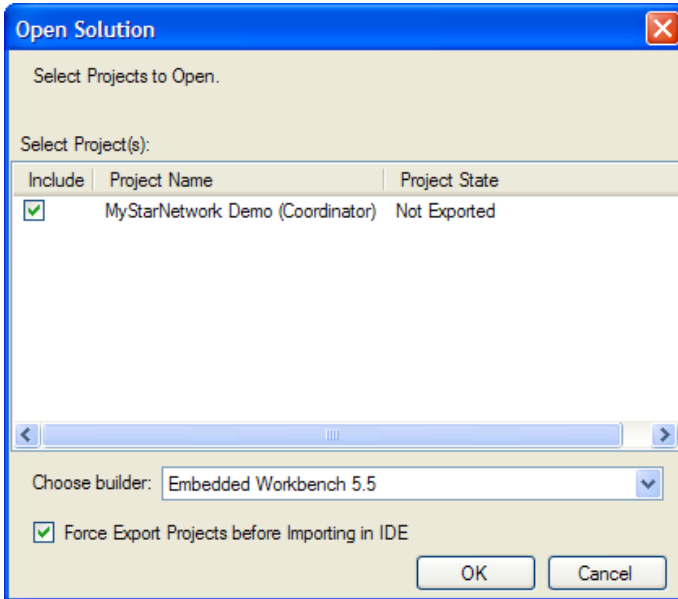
Open Solution

Select Projects to Open.

Select Project(s):

| Include | Project Name | Project State |
|---|---|---|
| ☑ | MyStarNetwork Demo (Coordinator) | Not Exported |

Choose builder: Embedded Workbench 5.5

☑ Force Export Projects before Importing in IDE

OK Cancel